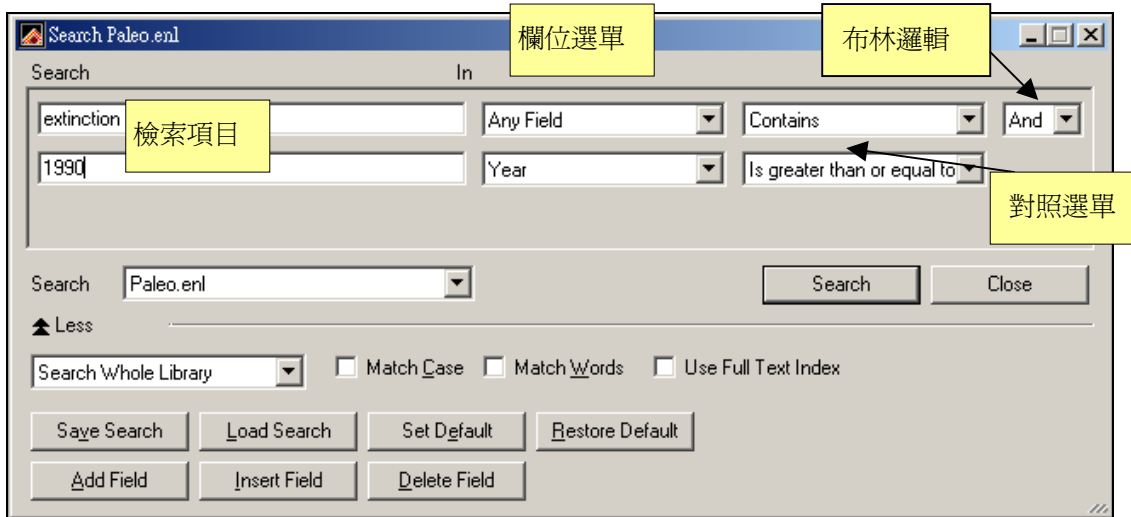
Search Paleo.enl

欄位選單

布林邏輯

Search

In

extinction

檢索項目

Any Field

Contains

And

1990

Year

Is greater than or equal to

對照選單

Search

Paleo.enl

Search

Close

Less

Search Whole Library

Match Case

Match Words

Use Full Text Index

Save Search

Load Search

Set Default

Restore Default

Add Field

Insert Field

Delete Field